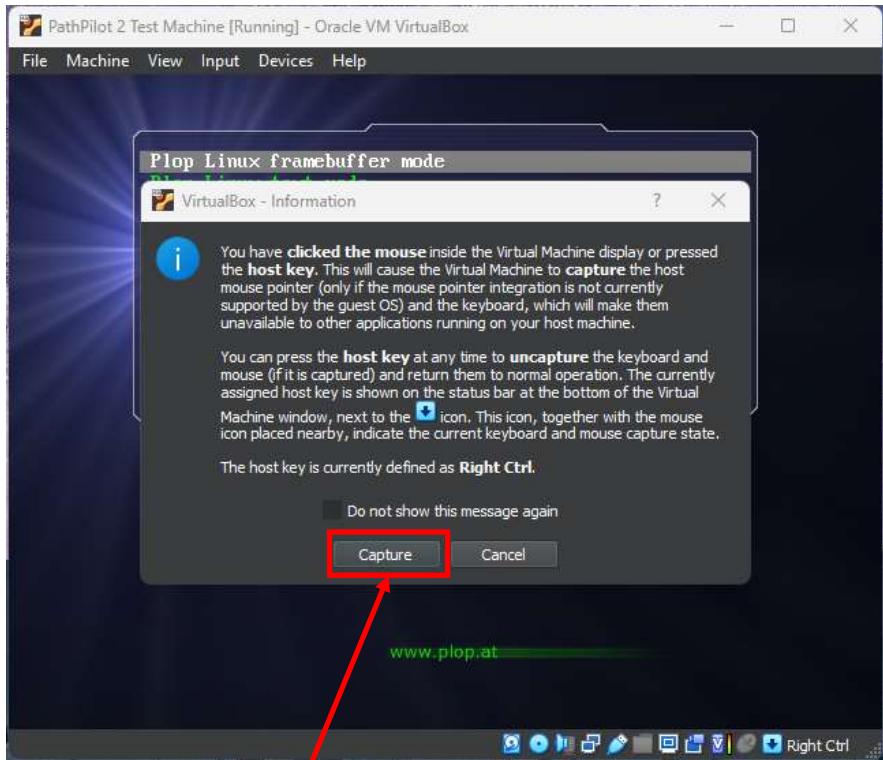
PathPilot 2 Test Machine [Running] - Oracle VM VirtualBox

File Machine View Input Devices Help

Plop Linux framebuffer mode

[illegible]

VirtualBox - Information

?

You have **clicked the mouse** inside the Virtual Machine display or pressed the **host key**. This will cause the Virtual Machine to **capture** the host mouse pointer (only if the mouse pointer integration is not currently supported by the guest OS) and the keyboard, which will make them unavailable to other applications running on your host machine.

You can press the **host key** at any time to **uncapture** the keyboard and mouse (if it is captured) and return them to normal operation. The currently assigned host key is shown on the status bar at the bottom of the Virtual Machine window, next to the icon. This icon, together with the mouse icon placed nearby, indicate the current keyboard and mouse capture state.

The host key is currently defined as **Right Ctrl**.

Do not show this message again

Capture Cancel

www.plop.at

Right Ctrl